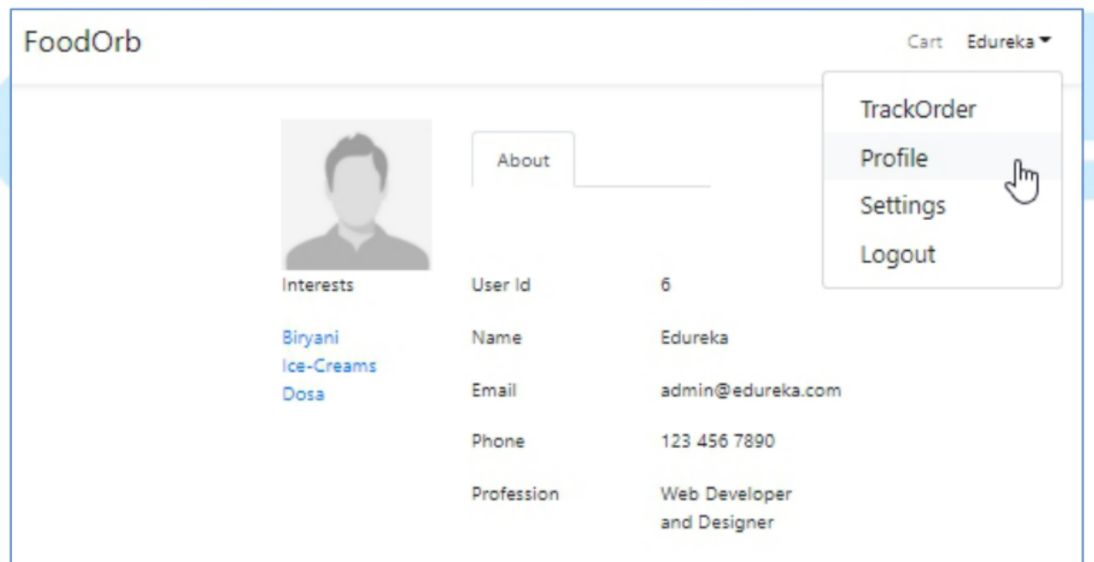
FoodOrb

Cart Edureka

TrackOrder
Profile
Settings
Logout

About

Interests

Biryani
Ice-Creams
Dosa

| User Id | 6 |
|---|---|
| Name | Edureka |
| Email | admin@edureka.com |
| Phone | 123 456 7890 |
| Profession | Web Developer and Designer |